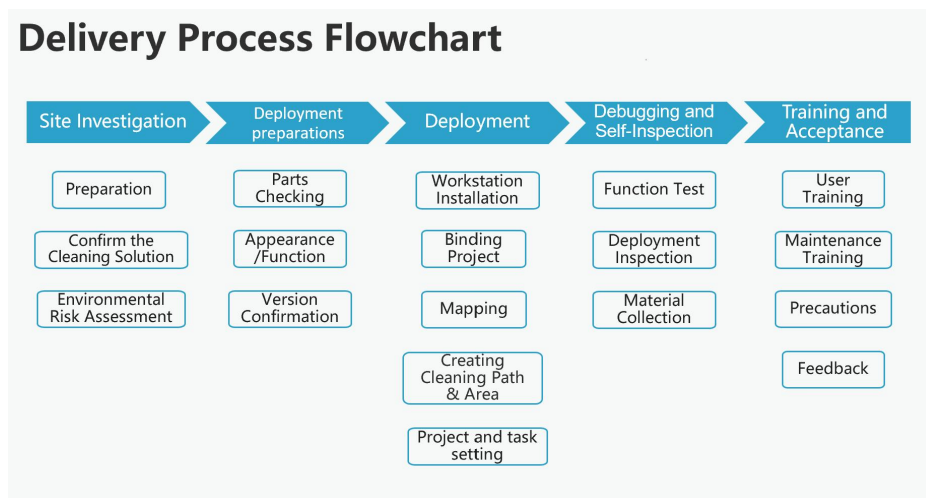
Delivery Process Flowchart

Site Investigation

Preparation

Confirm the Cleaning Solution

Environmental Risk Assessment

Deployment preparations

Parts Checking

Appearance /Function

Version Confirmation

Deployment

Workstation Installation

Binding Project

Mapping

Creating Cleaning Path & Area

Project and task setting

Debugging and Self-Inspection

Function Test

Deployment Inspection

Material Collection

Training and Acceptance

User Training

Maintenance Training

Precautions

Feedback